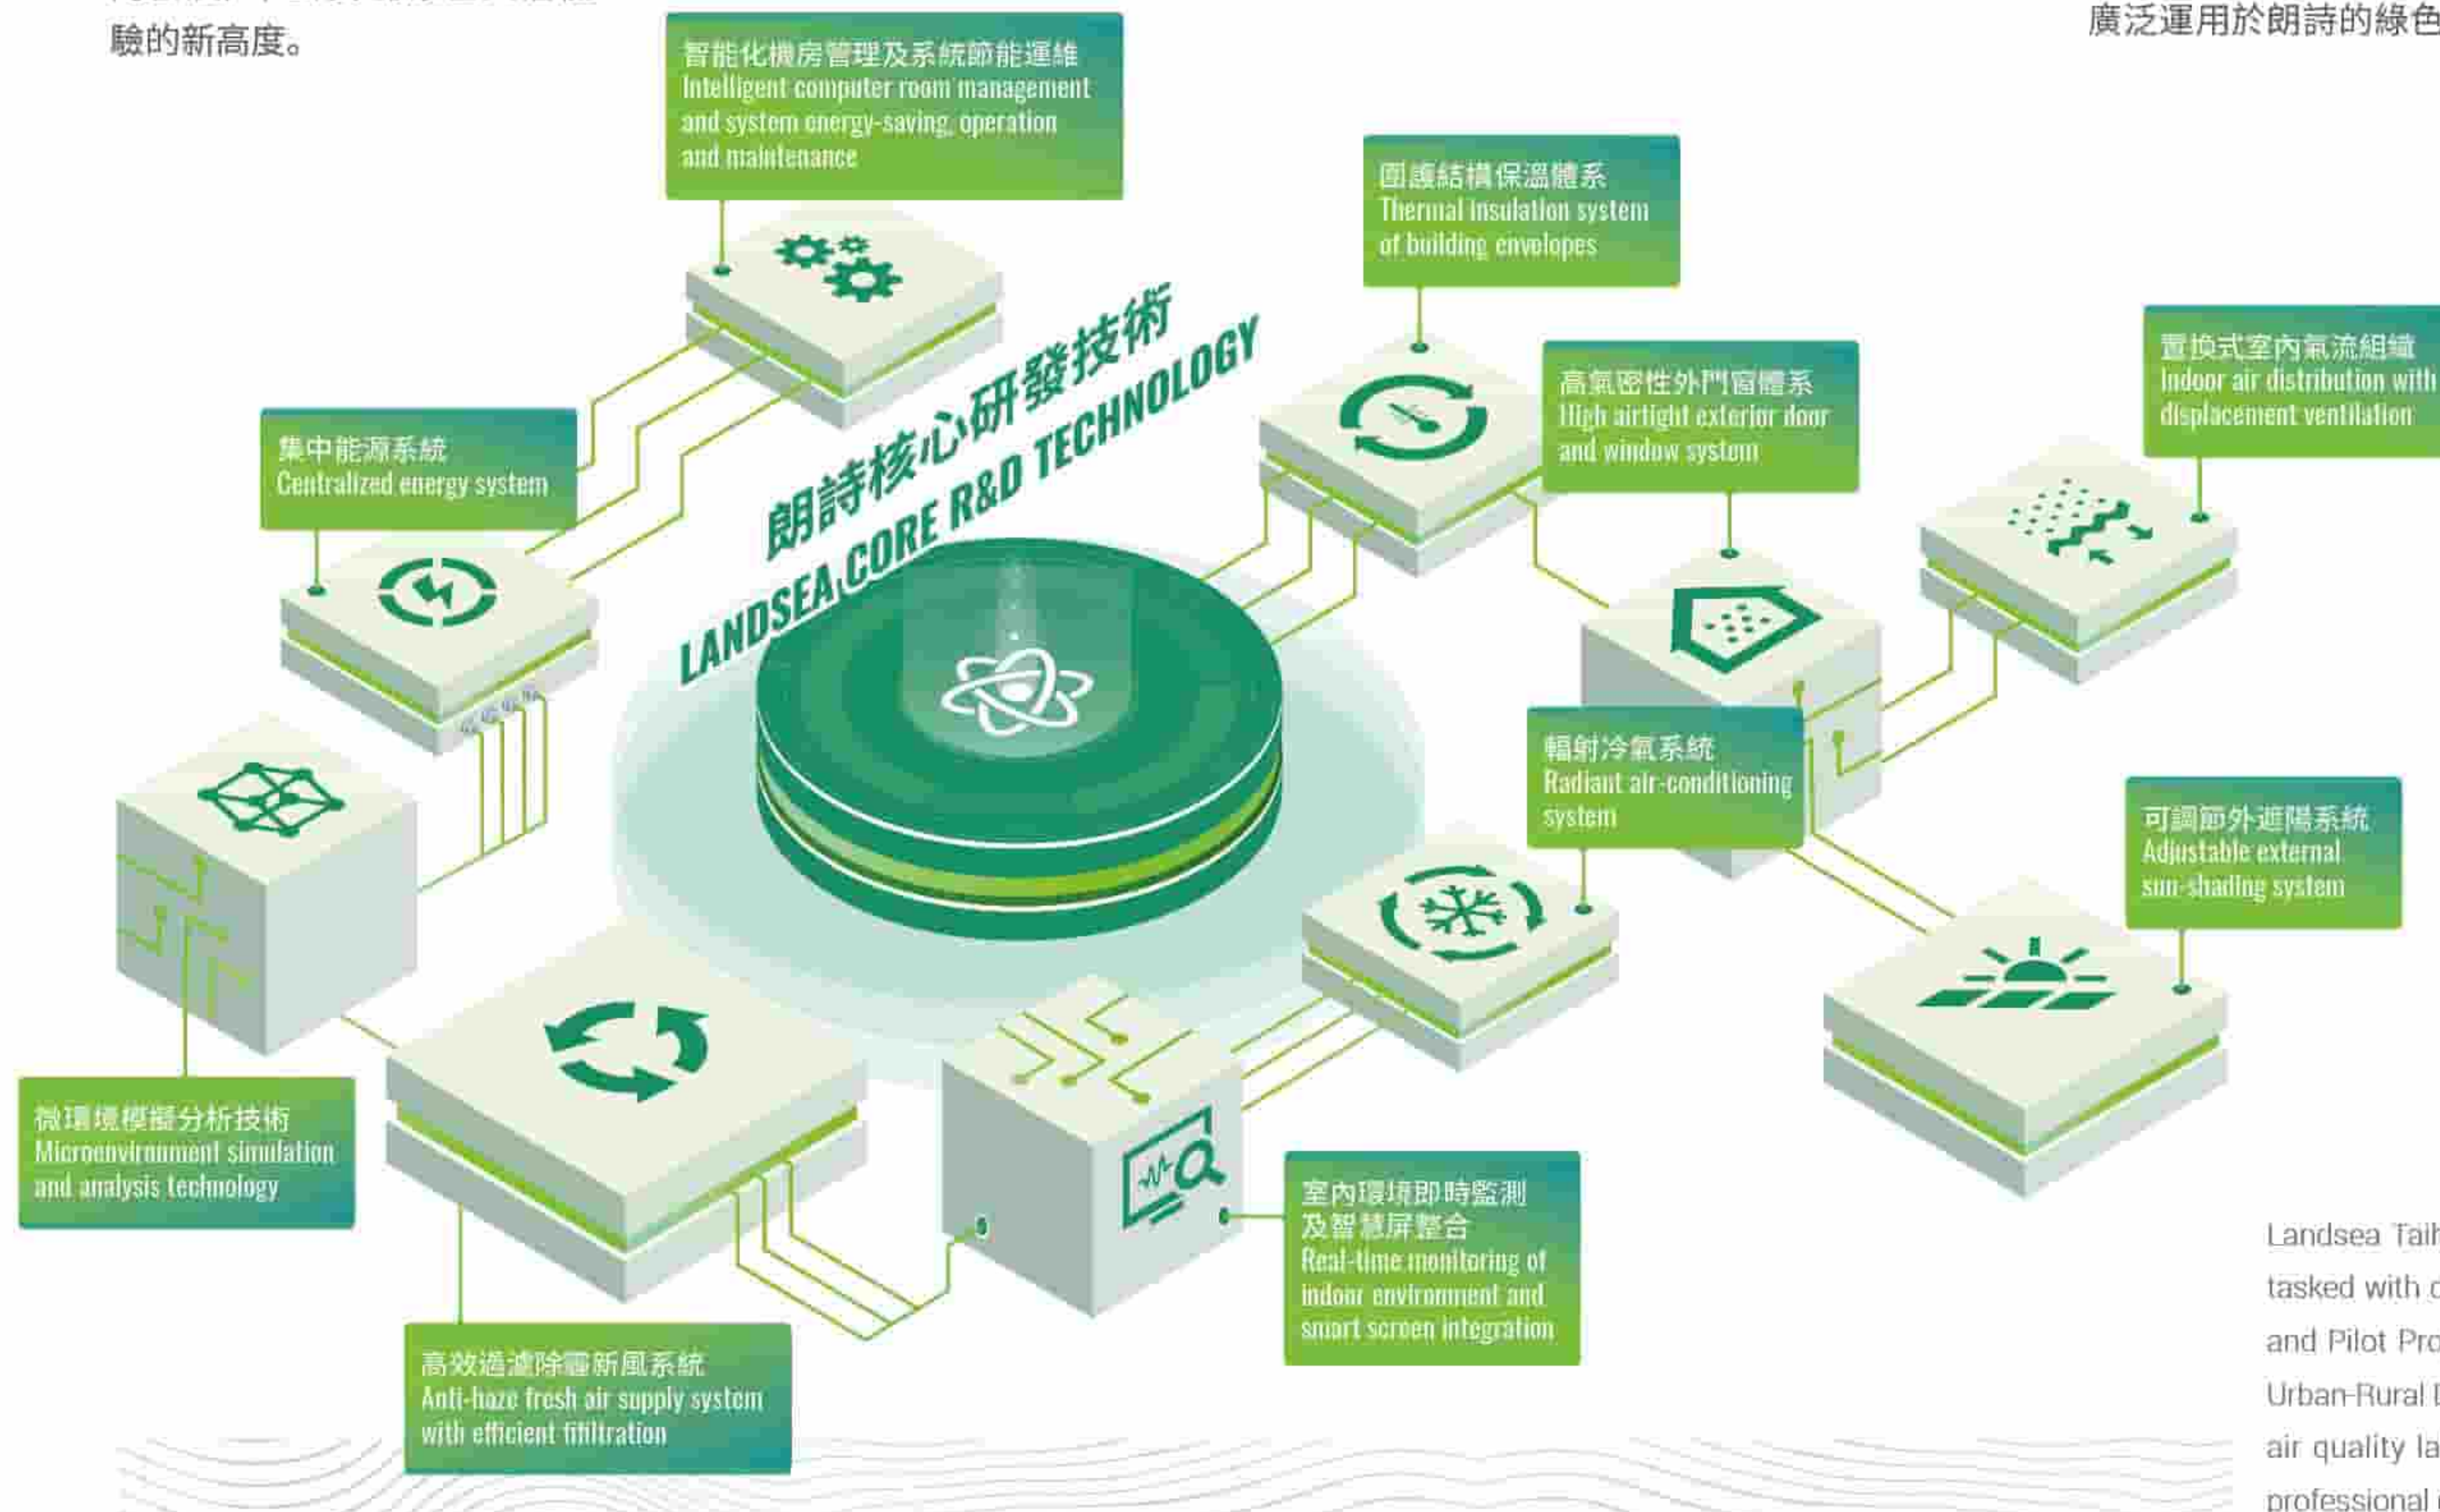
驗的新高度。

廣泛運用於朗詩的綠色

智能化機房管理及系統節能運維
Intelligent computer room management and system energy-saving operation and maintenance

圍護結構保溫體系
Thermal insulation system of building envelopes

置換式室內氣流組織
Indoor air distribution with displacement ventilation

高氣密性外門窗體系
High airtight exterior door and window system

集中能源系統
Centralized energy system

朗詩核心研發技術
LANDSEA CORE R&D TECHNOLOGY

輻射冷氣系統
Radiant air-conditioning system

可調節外遮陽系統
Adjustable external sun-shading system

微環境模擬分析技術
Microenvironment simulation and analysis technology

室內環境即時監測及智慧屏整合
Real-time monitoring of indoor environment and smart screen integration

高效過濾除霾新風系統
Anti-haze fresh air supply system with efficient fifiltration

Landsea Taih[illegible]
tasked with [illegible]
and Pilot Pro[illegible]
Urban-Rural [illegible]
air quality la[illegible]
professional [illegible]